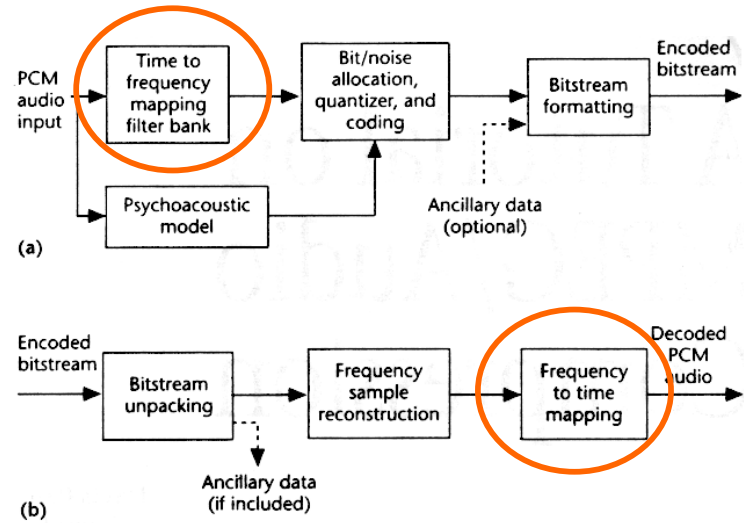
PCM audio input

Time to frequency mapping filter bank

Bit/noise allocation, quantizer, and coding

Bitstream formatting

Encoded bitstream

Psychoacoustic model

Ancillary data (optional)

(a)

Encoded bitstream

Bitstream unpacking

Frequency sample reconstruction

Frequency to time mapping

Decoded PCM audio

Ancillary data (if included)

(b)